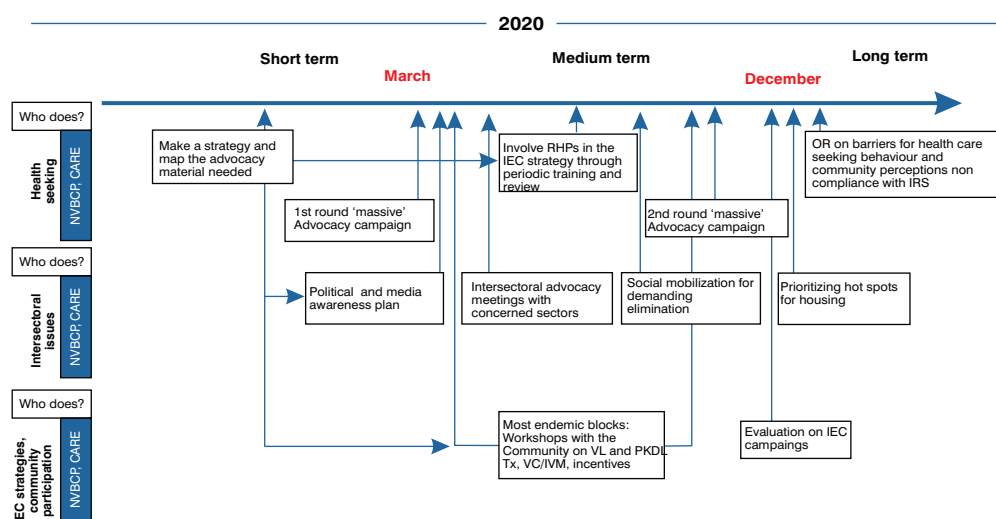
2020

Short term

March

Medium term

December

Long term

Who does?

NVBCP, CARE

Health seeking

Make a strategy and map the advocacy material needed

1st round 'massive' Advocacy campaign

Involve RHPs in the IEC strategy through periodic training and review

2nd round 'massive' Advocacy campaign

OR on barriers for health care seeking behaviour and community perceptions non compliance with IRS

Who does?

NVBCP, CARE

Intersectoral issues

Political and media awareness plan

Intersectoral advocacy meetings with concerned sectors

Social mobilization for demanding elimination

Prioritizing hot spots for housing

Who does?

NVBCP, CARE

IEC strategies, community participation

Most endemic blocks: Workshops with the Community on VL and PKDL Tx, VC/IVM, incentives

Evaluation on IEC campaings